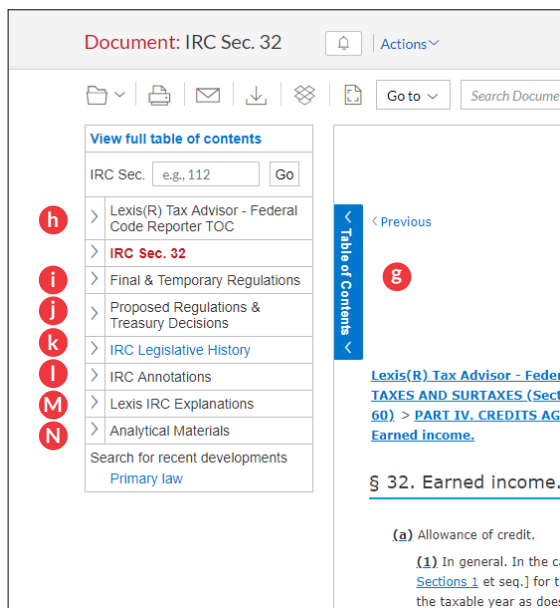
Document: IRC Sec. 32

Actions

Go to

Search Docume

View full table of contents

IRC Sec. e.g., 112 Go

h Lexis(R) Tax Advisor - Federal Code Reporter TOC

IRC Sec. 32

i Final & Temporary Regulations

j Proposed Regulations & Treasury Decisions

k IRC Legislative History

l IRC Annotations

M Lexis IRC Explanations

N Analytical Materials

Search for recent developments
Primary law

Table of Contents

< Previous

g

Lexis(R) Tax Advisor - Feder
TAXES AND SURTAXES (Sect
60) > PART IV. CREDITS AG
Earned income.

§ 32. Earned income.

(a) Allowance of credit.

(1) In general. In the ca
Sections 1 et seq.] for t
the taxable year as doe